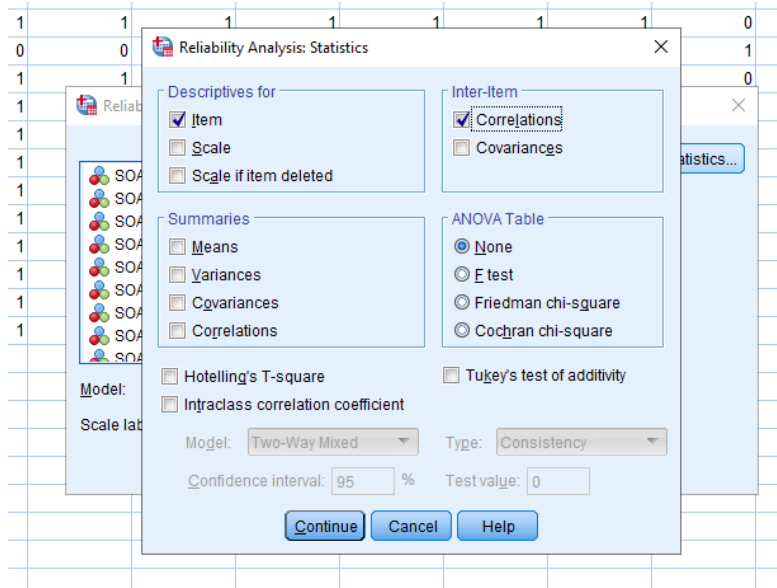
| 1 | 1 | 1 | 1 | 1 | 1 | 1 | 0 |
|---|---|---|---|---|---|---|---|
| 0 | 0 | | | | | | 1 |
| 1 | 1 | | | | | | 0 |
| 1 | | | | | | | |
| 1 | | | | | | | |
| 1 | | | | | | | |
| 1 | | | | | | | |
| 1 | | | | | | | |
| 1 | | | | | | | |
| 1 | | | | | | | |
| 1 | | | | | | | |

Reliab

SOA
SOA
SOA
SOA
SOA
SOA
SOA
SOA
SOA

Model:

Scale lab

atistics...

Reliability Analysis: Statistics

Descriptives for
Item
Scale
Scale if item deleted

Inter-Item
Correlations
Covariances

Summaries
Means
Variances
Covariances
Correlations

ANOVA Table
None
F test
Friedman chi-square
Cochran chi-square

Hotelling's T-square
Tukey's test of additivity
Intraclass correlation coefficient

Model: Two-Way Mixed
Type: Consistency
Confidence interval: 95 %
Test value: 0

Continue
Cancel
Help